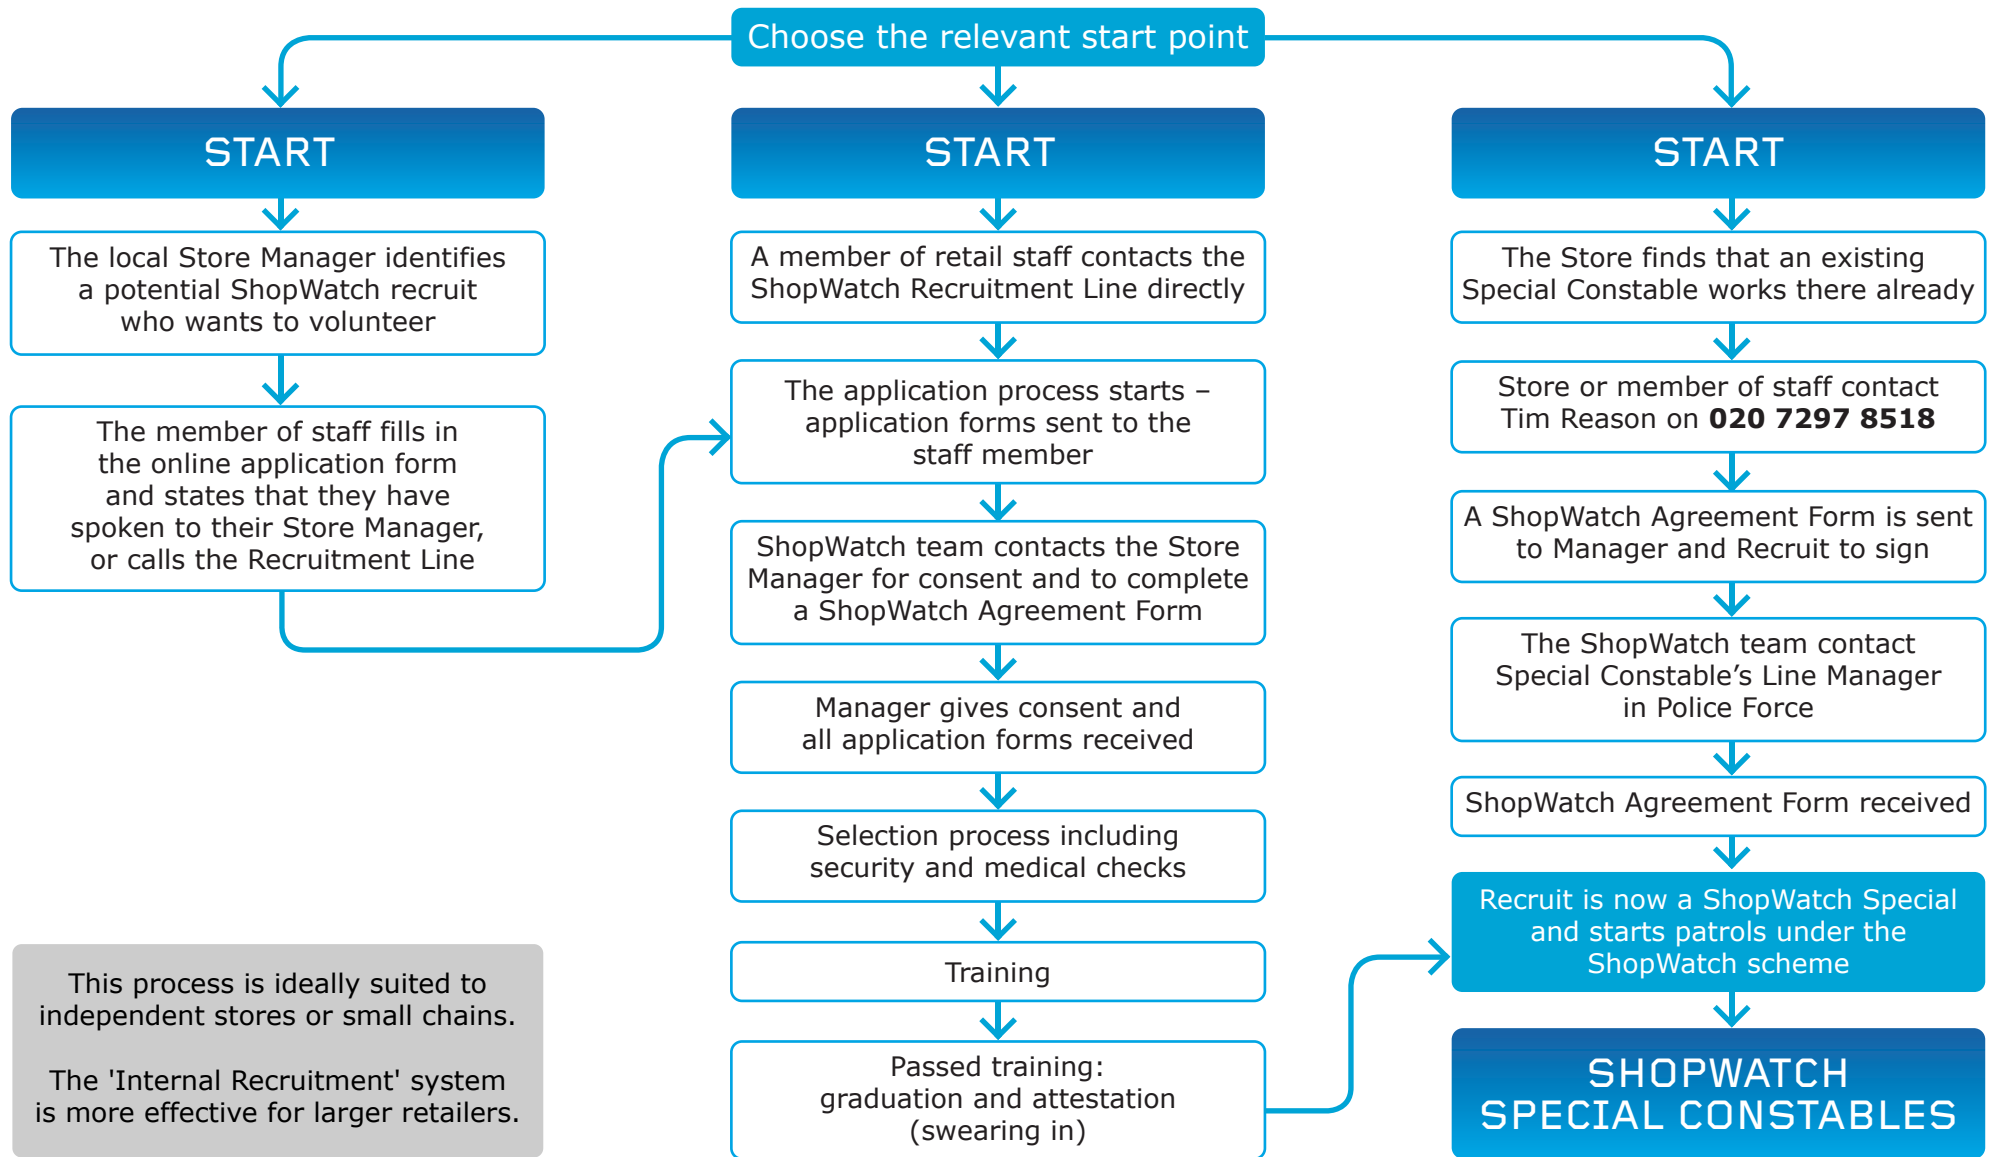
Choose the relevant start point

START

The local Store Manager identifies a potential ShopWatch recruit who wants to volunteer

The member of staff fills in the online application form and states that they have spoken to their Store Manager, or calls the Recruitment Line

This process is ideally suited to independent stores or small chains.

The 'Internal Recruitment' system is more effective for larger retailers.

START

A member of retail staff contacts the ShopWatch Recruitment Line directly

The application process starts – application forms sent to the staff member

ShopWatch team contacts the Store Manager for consent and to complete a ShopWatch Agreement Form

Manager gives consent and all application forms received

Selection process including security and medical checks

Training

Passed training: graduation and attestation (swearing in)

START

The Store finds that an existing Special Constable works there already

Store or member of staff contact Tim Reason on **020 7297 8518**

A ShopWatch Agreement Form is sent to Manager and Recruit to sign

The ShopWatch team contact Special Constable's Line Manager in Police Force

ShopWatch Agreement Form received

Recruit is now a ShopWatch Special and starts patrols under the ShopWatch scheme

SHOPWATCH SPECIAL CONSTABLES